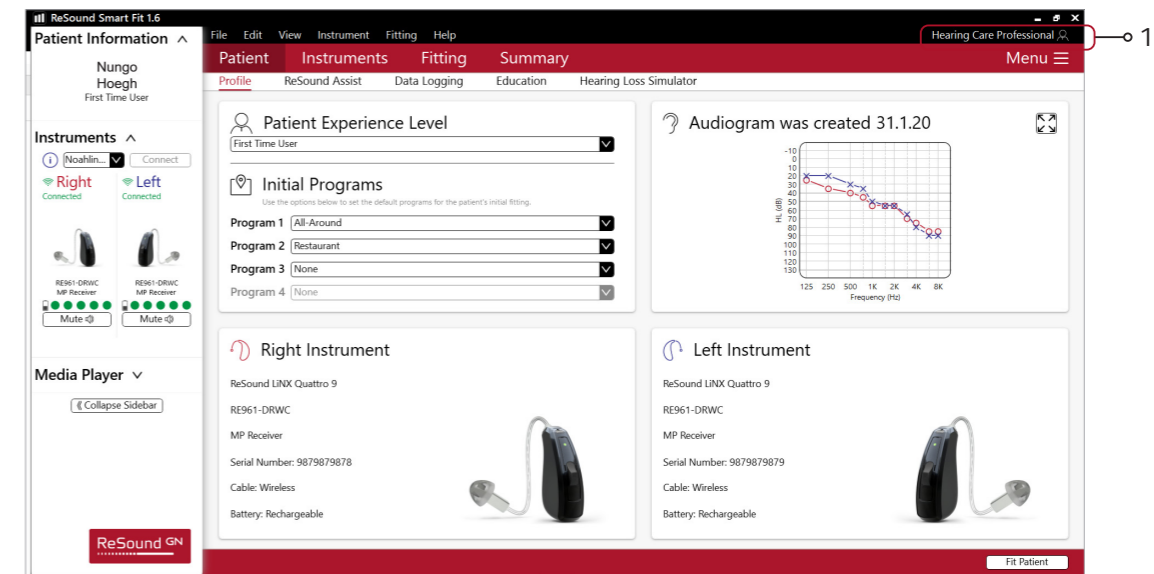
ReSound Smart Fit 1.6

Patient Information

Nungo
Hoegh
First Time User

Instruments

Noahlin... Connect

Right
Connected

Left
Connected

RE961-DRWC
MP Receiver

RE961-DRWC
MP Receiver

Mute

Mute

Media Player

Collapse Sidebar

ReSound GN

File Edit View Instrument Fitting Help

Hearing Care Professional

1

Patient Instruments Fitting Summary

Menu

Profile ReSound Assist Data Logging Education Hearing Loss Simulator

Patient Experience Level

First Time User

Initial Programs

Use the options below to set the default programs for the patient's initial fitting.

Program 1 All-Around
Program 2 Restaurant
Program 3 None
Program 4 None

Audiogram was created 31.1.20

-10
0
10
20
30
40
50
60
70
80
90
100
110
120
130

HL (dB)

125 250 500 1K 2K 4K 8K
Frequency (Hz)

Right Instrument

ReSound LiNX Quattro 9

RE961-DRWC

MP Receiver

Serial Number: 9879879878

Cable: Wireless

Battery: Rechargeable

Left Instrument

ReSound LiNX Quattro 9

RE961-DRWC

MP Receiver

Serial Number: 9879879879

Cable: Wireless

Battery: Rechargeable

Fit Patient